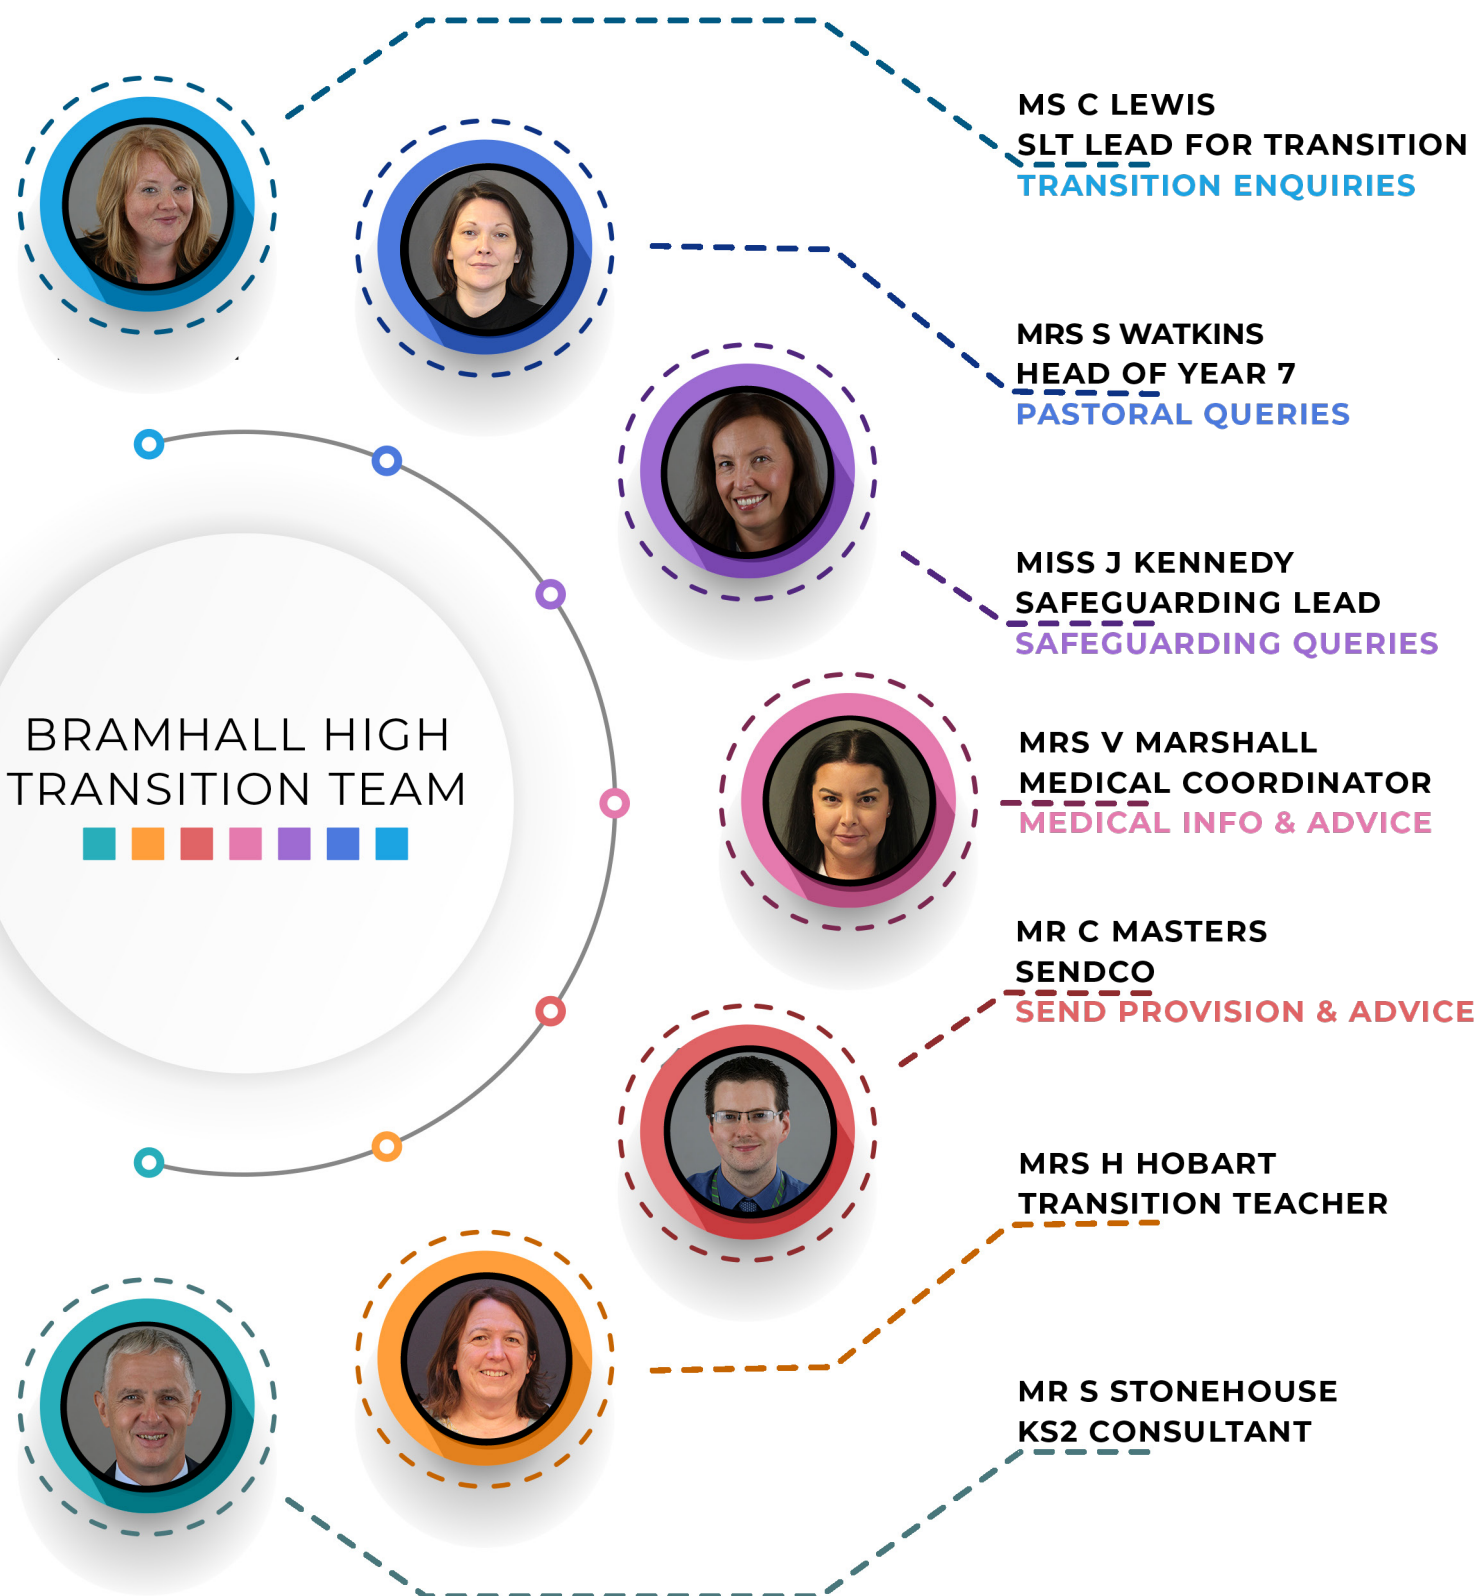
BRAMHALL HIGH TRANSITION TEAM

MS C LEWIS
SLT LEAD FOR TRANSITION
TRANSITION ENQUIRIES

MRS S WATKINS
HEAD OF YEAR 7
PASTORAL QUERIES

MISS J KENNEDY
SAFEGUARDING LEAD
SAFEGUARDING QUERIES

MRS V MARSHALL
MEDICAL COORDINATOR
MEDICAL INFO & ADVICE

MR C MASTERS
SENDCO
SEND PROVISION & ADVICE

MRS H HOBART
TRANSITION TEACHER

MR S STONEHOUSE
KS2 CONSULTANT